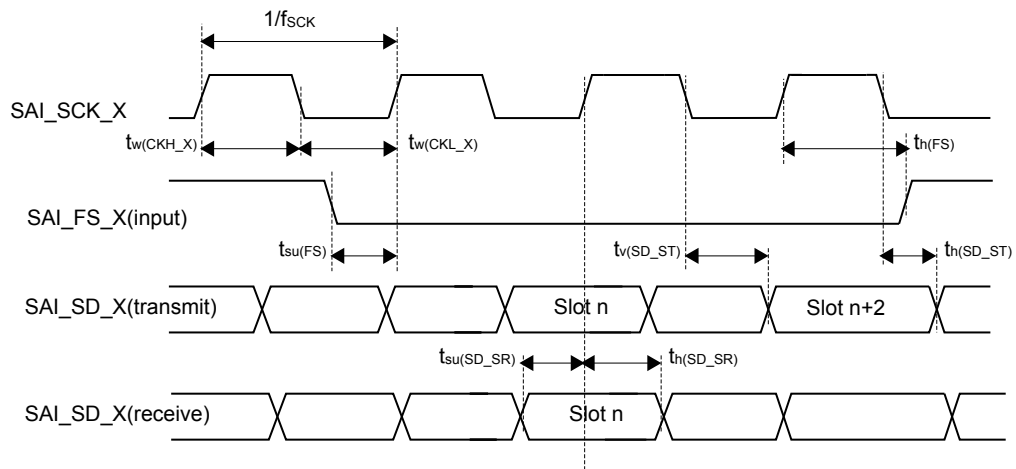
$1/f_{SCK}$

SAI_SCK_X

$t_{w(CKH\_X)}$

$t_{w(CKL\_X)}$

$t_{h(FS)}$

SAI_FS_X(input)

$t_{su(FS)}$

$t_{v(SD\_ST)}$

$t_{h(SD\_ST)}$

SAI_SD_X(transmit)

Slot n

Slot n+2

$t_{su(SD\_SR)}$

$t_{h(SD\_SR)}$

SAI_SD_X(receive)

Slot n